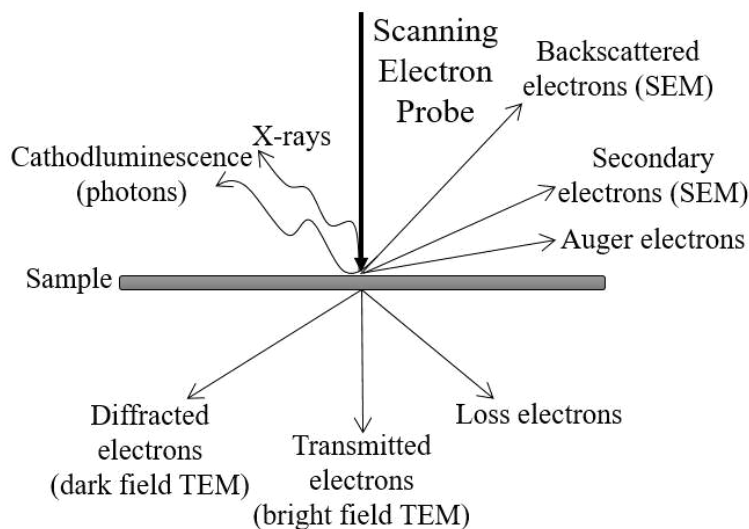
Scanning Electron Probe

Backscattered electrons (SEM)

X-rays

Cathodluminescence (photons)

Secondary electrons (SEM)

Auger electrons

Sample

Diffracted electrons (dark field TEM)

Transmitted electrons (bright field TEM)

Loss electrons